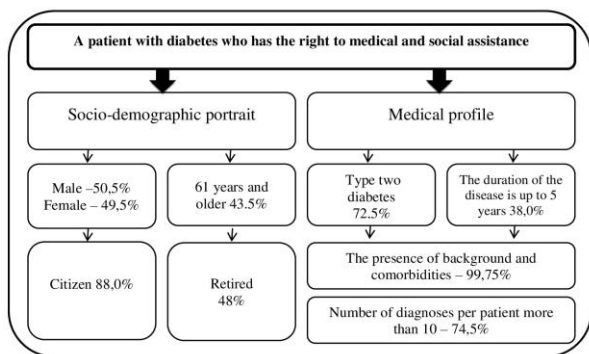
A patient with diabetes who has the right to medical and social assistance

Socio-demographic portrait

Medical profile

Male –50,5%
Female – 49,5%

61 years and older 43.5%

Type two diabetes 72.5%

The duration of the disease is up to 5 years 38,0%

Citizen 88,0%

Retired 48%

The presence of background and comorbidities – 99,75%

Number of diagnoses per patient more than 10 – 74,5%